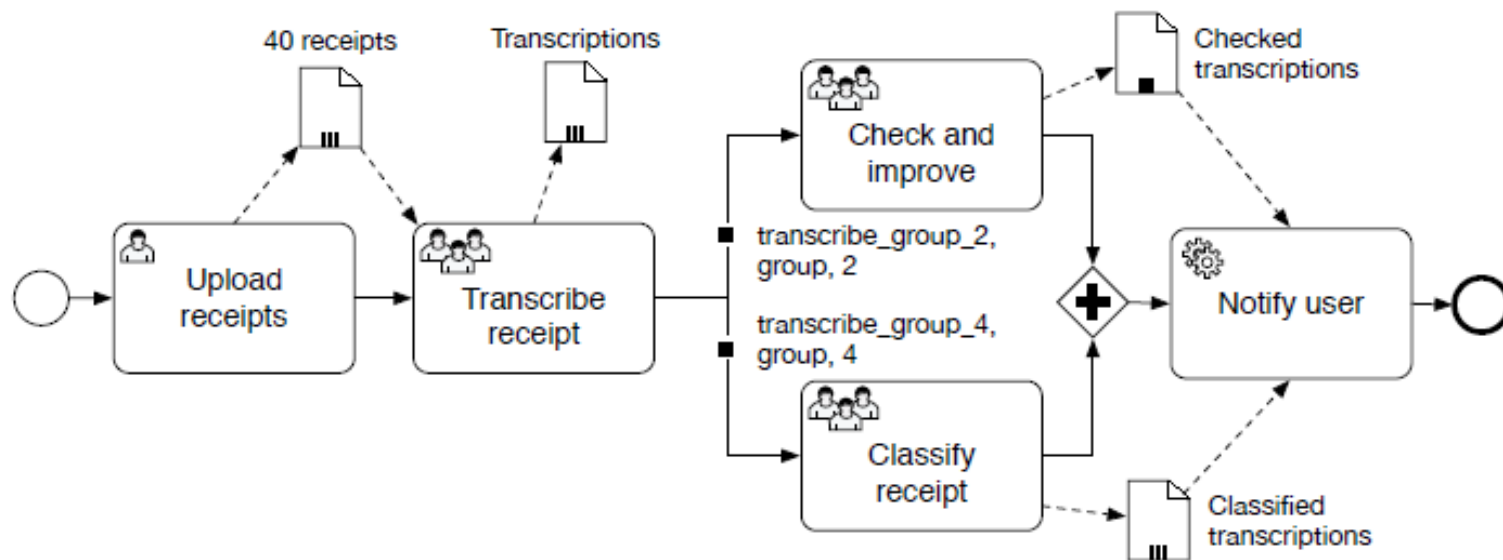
40 receipts

Transcriptions

Checked transcriptions

Upload receipts

Transcribe receipt

Check and improve

transcribe_group_2, group, 2

transcribe_group_4, group, 4

Notify user

Classify receipt

Classified transcriptions